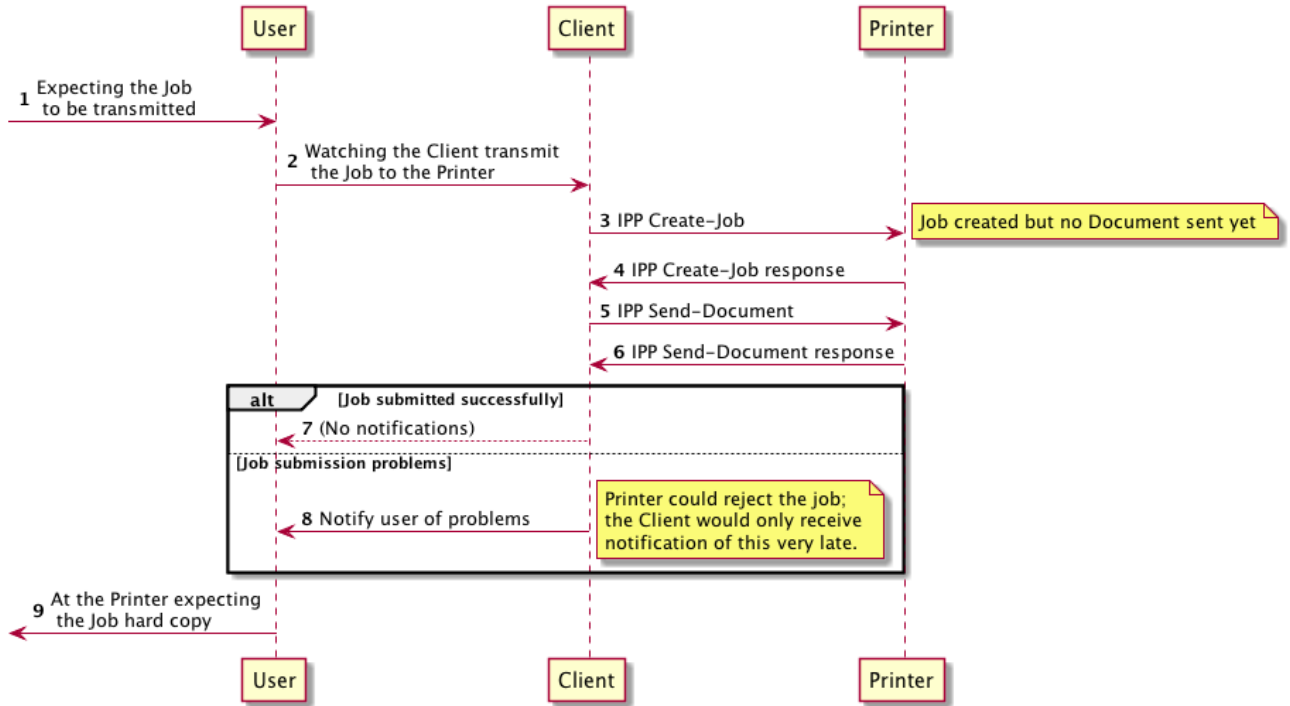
User

Client

Printer

1 Expecting the Job to be transmitted

2 Watching the Client transmit the Job to the Printer

3 IPP Create-Job

Job created but no Document sent yet

4 IPP Create-Job response

5 IPP Send-Document

6 IPP Send-Document response

alt [Job submitted successfully]

7 (No notifications)

[Job submission problems]

8 Notify user of problems

Printer could reject the job; the Client would only receive notification of this very late.

9 At the Printer expecting the Job hard copy

User

Client

Printer